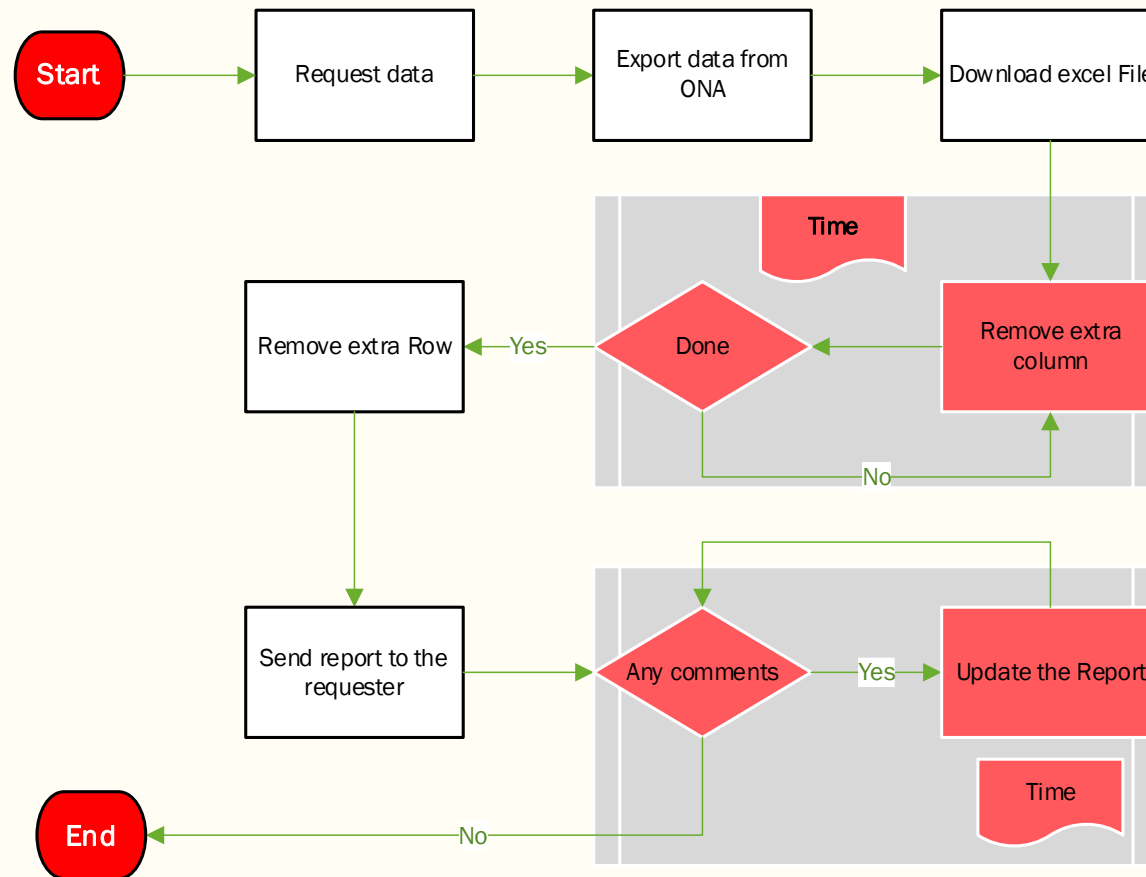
Start

Request data

Export data from ONA

Download excel File

Time

Remove extra Row

Yes

Done

Remove extra column

No

Send report to the requester

Any comments

Yes

Update the Report

Time

End

No